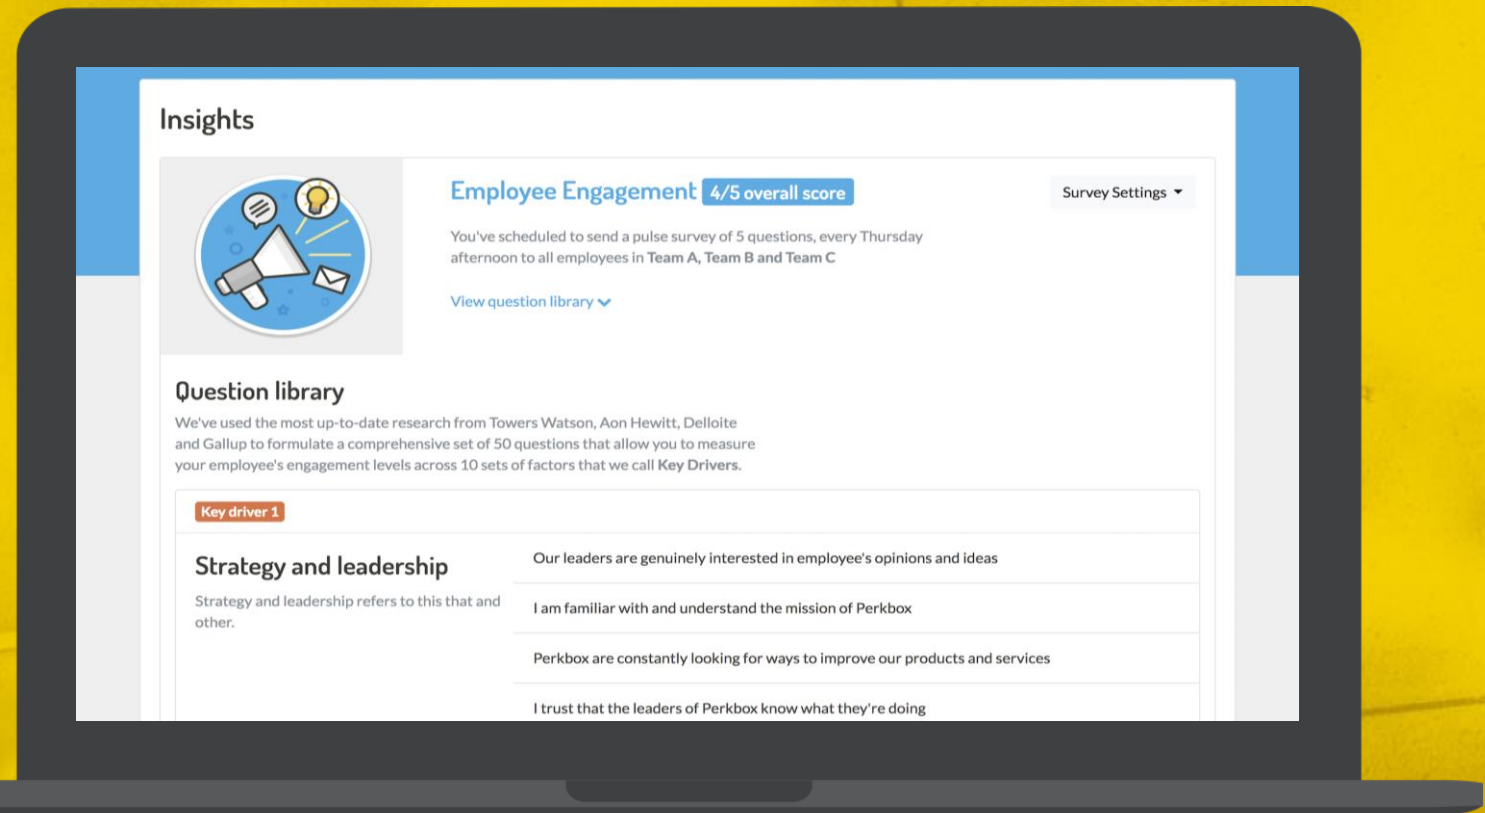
Insights

Employee Engagement 4/5 overall score

Survey Settings

You've scheduled to send a pulse survey of 5 questions, every Thursday afternoon to all employees in Team A, Team B and Team C

View question library

Question library

We've used the most up-to-date research from Towers Watson, Aon Hewitt, Deloitte and Gallup to formulate a comprehensive set of 50 questions that allow you to measure your employee's engagement levels across 10 sets of factors that we call Key Drivers.

Key driver 1

Strategy and leadership

Strategy and leadership refers to this that and other.

Our leaders are genuinely interested in employee's opinions and ideas

I am familiar with and understand the mission of Perkbox

Perkbox are constantly looking for ways to improve our products and services

I trust that the leaders of Perkbox know what they're doing